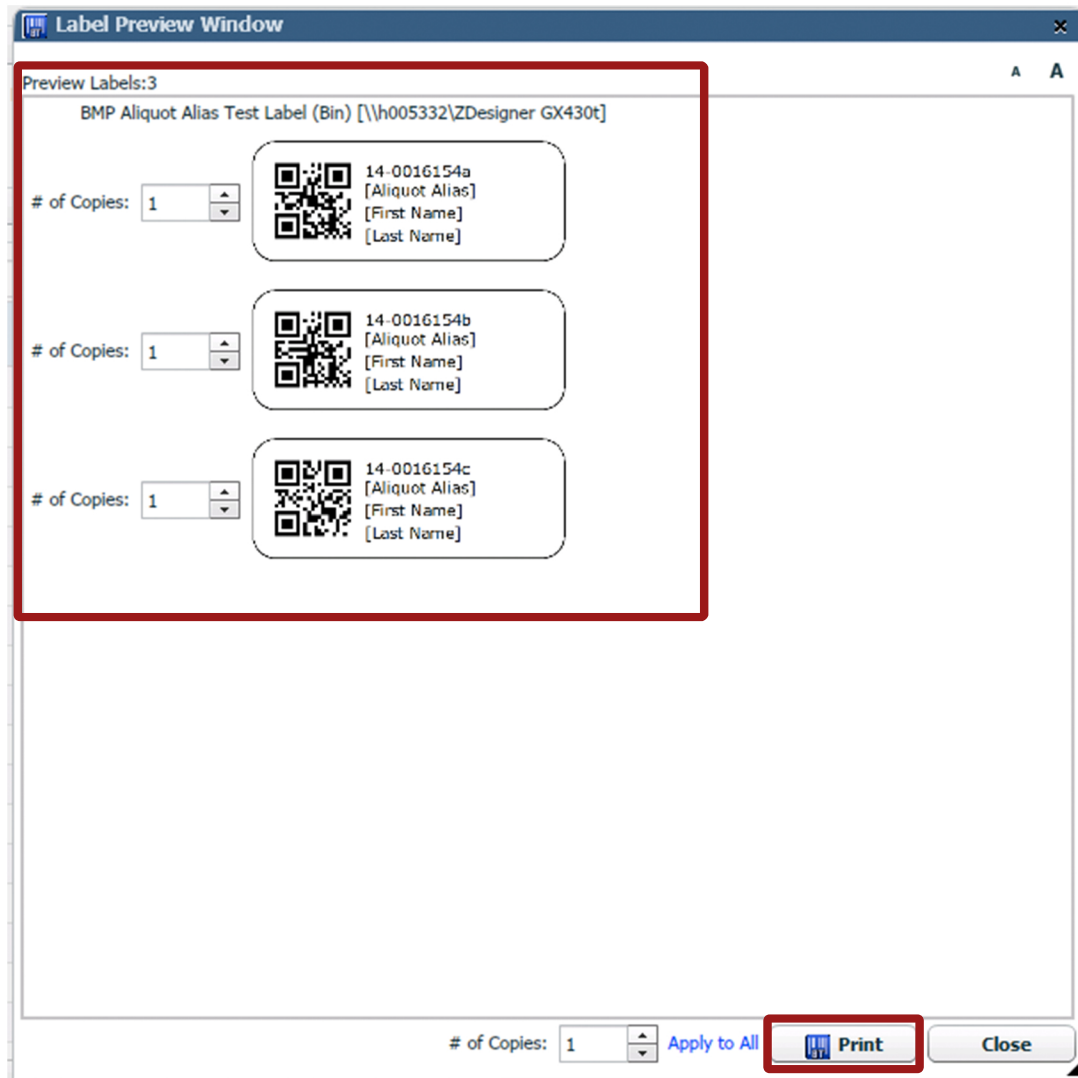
Label Preview Window

Preview Labels:3

A A

BMP Aliquot Alias Test Label (Bin) [\\h005332\ZDesigner GX430t]

# of Copies: 1

14-0016154a
[Aliquot Alias]
[First Name]
[Last Name]

# of Copies: 1

14-0016154b
[Aliquot Alias]
[First Name]
[Last Name]

# of Copies: 1

14-0016154c
[Aliquot Alias]
[First Name]
[Last Name]

# of Copies: 1 Apply to All Print Close